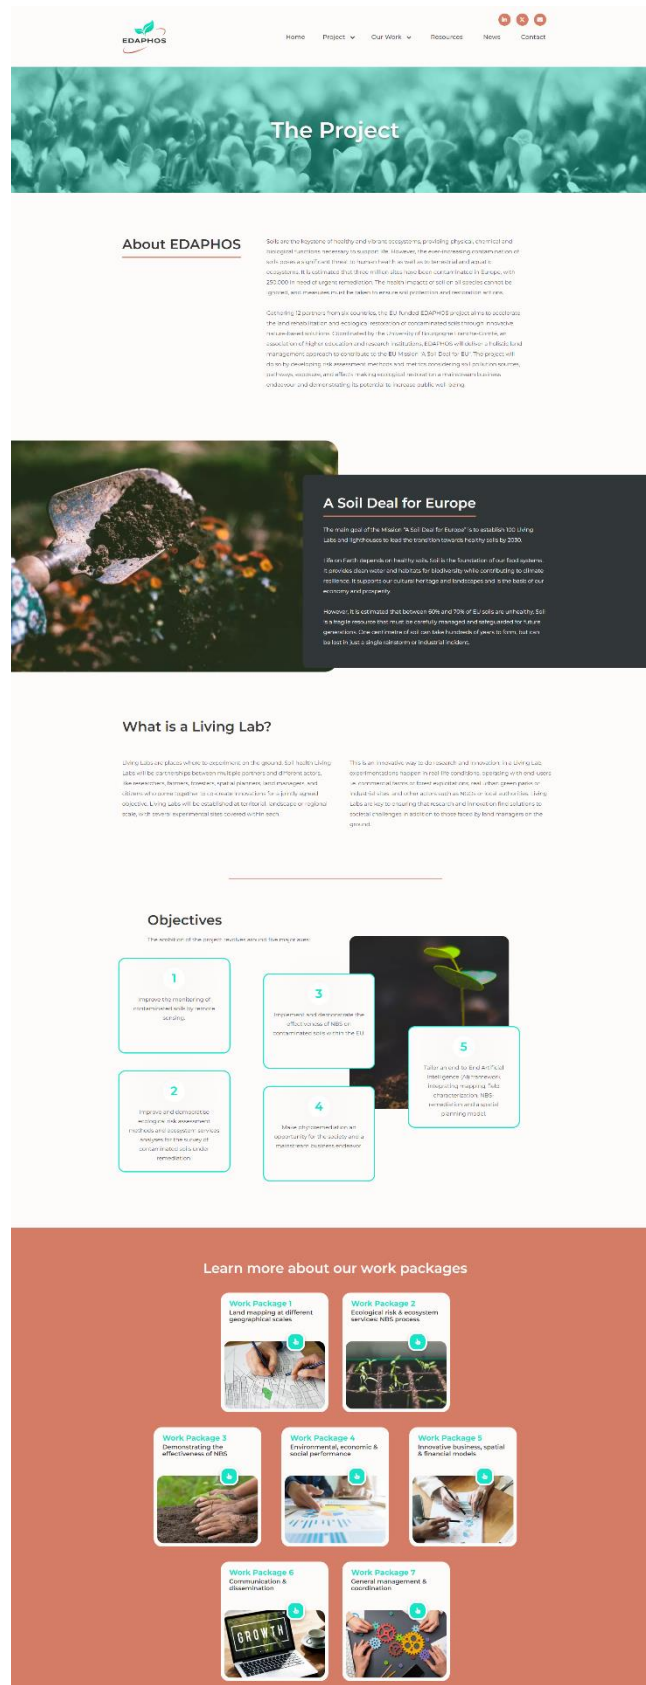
EDAPHOS

Home Project Our Work Resources News Contact

The Project

About EDAPHOS

Soils are the keystone of healthy and vibrant ecosystems, providing physical, chemical and biological functions necessary to support life. However, the ever-increasing contamination of soils poses a significant threat to human health as well as terrestrial and aquatic ecosystems. It is estimated that three million sites have been contaminated in Europe, with 250,000 in need of urgent remediation. The health impacts of soil on all species cannot be ignored, and measures must be taken to ensure soil protection and restoration will take.

Gathering 12 partners from six countries, the EU funded EDAPHOS project aims to accelerate the land rehabilitation and ecological restoration of contaminated soils through innovative nature-based solutions. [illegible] EDAPHOS will deliver a holistic land management approach to contribute to the EU Mission 'A Soil Deal for EU'. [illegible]

A Soil Deal for Europe

The main goal of the Mission "A Soil Deal for Europe" is to establish 100 living labs and lighthouses to lead the transition towards healthy soils by 2030.

Life on Earth depends on healthy soils. Soil is the foundation of our food systems. It provides clean water and habitats for biodiversity while contributing to climate resilience. It supports our cultural heritage and landscapes and is the basis of our economy and prosperity.

However, it is estimated that between 60% and 70% of EU soils are unhealthy. Soil is a fragile resource that must be carefully managed and safeguarded for future generations. One centimetre of soil can take hundreds of years to form, but can be lost in just a single rainstorm or industrial incident.

What is a Living Lab?

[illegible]

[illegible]

Objectives

The ambition of the project revolves around five major axes:

1
Improve the monitoring of contaminated soils by remote sensing.

2
Improve and computerize existing risk assessment methods and ecosystem services analyses for the survey of contaminated soils under remediation.

3
Implement and demonstrate the effectiveness of NBS on contaminated soils within the EU.

4
Make phytoremediation an opportunity for the society and a mainstream business endeavor.

5
Tailor an end to End Artificial Intelligence (AI) framework, integrating mapping, field characterization, NBS-remediation and a spatial planning model.

Learn more about our work packages

Work Package 1
Land mapping at different geographical scales

Work Package 2
Ecological risk & ecosystem services: NBS process

Work Package 3
Demonstrating the effectiveness of NBS

Work Package 4
Environmental, economic & social performance

Work Package 5
Innovative business, spatial & financial models

Work Package 6
Communication & dissemination

Work Package 7
General management & coordination

GROWTH